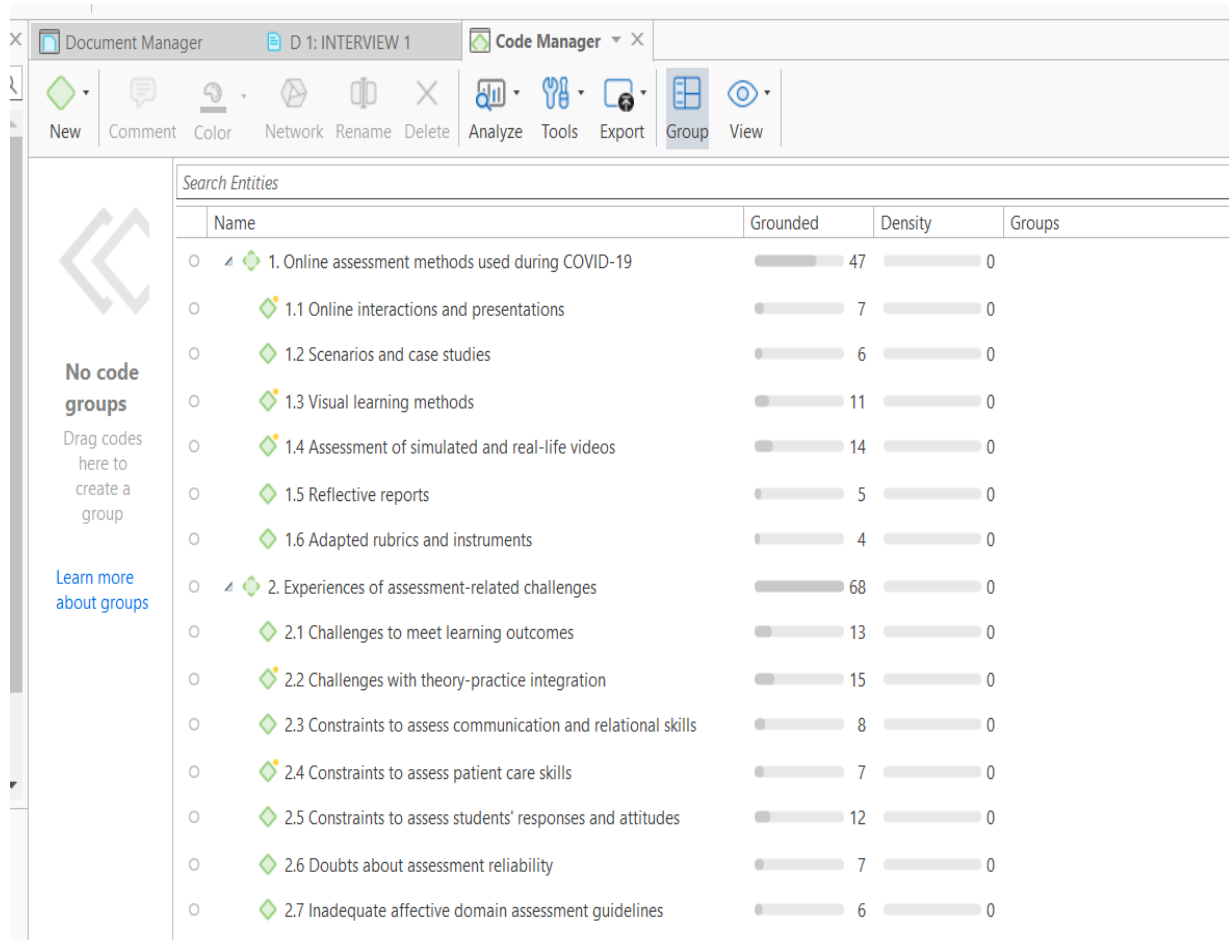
Document Manager
D 1: INTERVIEW 1
Code Manager

New
Comment
Color
Network
Rename
Delete
Analyze
Tools
Export
Group
View

No code groups
Drag codes here to create a group

Learn more about groups

Search Entities

| Name | Grounded | Density | Groups |
|---|---|---|---|
| 1. Online assessment methods used during COVID-19 | 47 | 0 | |
| 1.1 Online interactions and presentations | 7 | 0 | |
| 1.2 Scenarios and case studies | 6 | 0 | |
| 1.3 Visual learning methods | 11 | 0 | |
| 1.4 Assessment of simulated and real-life videos | 14 | 0 | |
| 1.5 Reflective reports | 5 | 0 | |
| 1.6 Adapted rubrics and instruments | 4 | 0 | |
| 2. Experiences of assessment-related challenges | 68 | 0 | |
| 2.1 Challenges to meet learning outcomes | 13 | 0 | |
| 2.2 Challenges with theory-practice integration | 15 | 0 | |
| 2.3 Constraints to assess communication and relational skills | 8 | 0 | |
| 2.4 Constraints to assess patient care skills | 7 | 0 | |
| 2.5 Constraints to assess students' responses and attitudes | 12 | 0 | |
| 2.6 Doubts about assessment reliability | 7 | 0 | |
| 2.7 Inadequate affective domain assessment guidelines | 6 | 0 | |